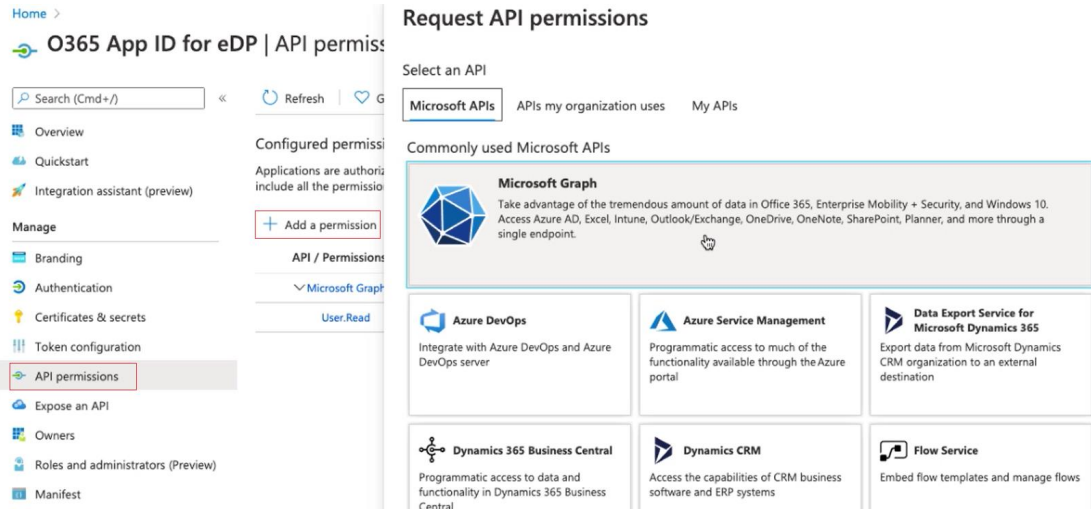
Home >

O365 App ID for eDP | API permiss

Search (Cmd+/) «

Overview

Quickstart

Integration assistant (preview)

Manage

Branding

Authentication

Certificates & secrets

Token configuration

API permissions

Expose an API

Owners

Roles and administrators (Preview)

Manifest

Refresh G

Configured permissi

Applications are authoriz include all the permissio

+ Add a permission

API / Permissions

Microsoft Graph

User.Read

Request API permissions

Select an API

Microsoft APIs | APIs my organization uses | My APIs

Commonly used Microsoft APIs

Microsoft Graph

Take advantage of the tremendous amount of data in Office 365, Enterprise Mobility + Security, and Windows 10. Access Azure AD, Excel, Intune, Outlook/Exchange, OneDrive, OneNote, SharePoint, Planner, and more through a single endpoint.

Azure DevOps

Integrate with Azure DevOps and Azure DevOps server

Azure Service Management

Programmatic access to much of the functionality available through the Azure portal

Data Export Service for Microsoft Dynamics 365

Export data from Microsoft Dynamics CRM organization to an external destination

Dynamics 365 Business Central

Programmatic access to data and functionality in Dynamics 365 Business Central

Dynamics CRM

Access the capabilities of CRM business software and ERP systems

Flow Service

Embed flow templates and manage flows